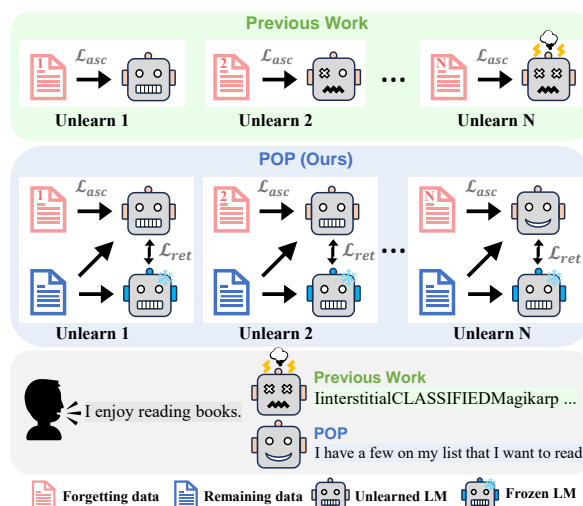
Previous Work

1 $\mathcal{L}_{asc}$ Unlearn 1

2 $\mathcal{L}_{asc}$ Unlearn 2

...

N $\mathcal{L}_{asc}$ Unlearn N

POP (Ours)

1 $\mathcal{L}_{asc}$ $\mathcal{L}_{ret}$ Unlearn 1

2 $\mathcal{L}_{asc}$ $\mathcal{L}_{ret}$ Unlearn 2

...

N $\mathcal{L}_{asc}$ $\mathcal{L}_{ret}$ Unlearn N

I enjoy reading books.

Previous Work
IinterstitialCLASSIFIEDMagikarp ...

POP
I have a few on my list that I want to read

Forgetting data Remaining data Unlearned LM Frozen LM